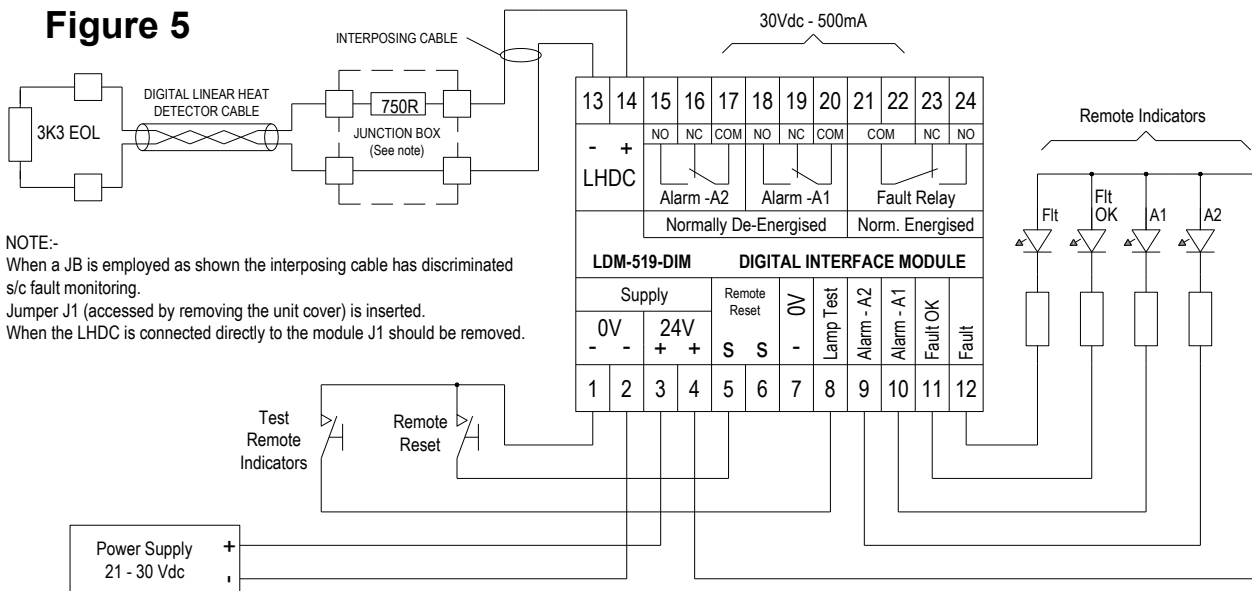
Figure 5

INTERPOSING CABLE

30Vdc - 500mA

3K3 EOL

DIGITAL LINEAR HEAT DETECTOR CABLE

750R

JUNCTION BOX (See note)

| 13 | 14 | 15 | 16 | 17 | 18 | 19 | 20 | 21 | 22 | 23 | 24 |
|---|---|---|---|---|---|---|---|---|---|---|---|
| - | + | NO | NC | COM | NO | NC | COM | COM | | NC | NO |

LHDC

Alarm -A2

Alarm -A1

Fault Relay

Normally De-Energised

Norm. Energised

LDM-519-DIM DIGITAL INTERFACE MODULE

Supply

Remote Reset

0V

0V

24V

Lamp Test

Alarm - A2

Alarm - A1

Fault OK

Fault

- - + + S S -

| 1 | 2 | 3 | 4 | 5 | 6 | 7 | 8 | 9 | 10 | 11 | 12 |
|---|---|---|---|---|---|---|---|---|---|---|---|

Remote Indicators

Flt

Flt OK

A1

A2

NOTE:-
When a JB is employed as shown the interposing cable has discriminated s/c fault monitoring.
Jumper J1 (accessed by removing the unit cover) is inserted.
When the LHDC is connected directly to the module J1 should be removed.

Test Remote Indicators

Remote Reset

Power Supply 21 - 30 Vdc

+

-